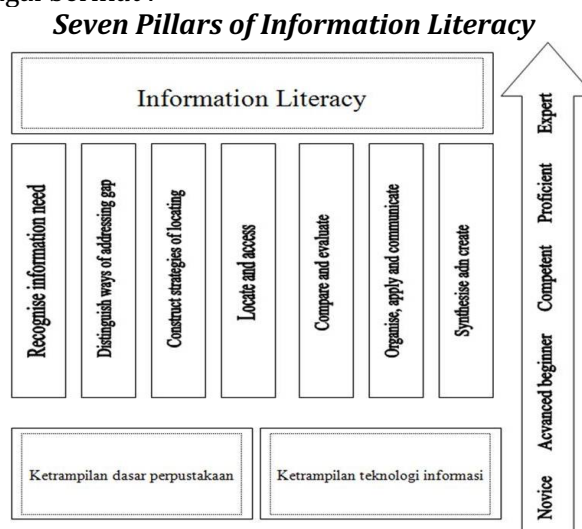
gai berikut :

Seven Pillars of Information Literacy

Information Literacy

Recognise information need

Distinguish ways of addressing gap

Construct strategies of locating

Locate and access

Compare and evaluate

Organise, apply and communicate

Synthesise adn create

Ketrampilan dasar perpustakaan

Ketrampilan teknologi informasi

Expert

Proficient

Competent

Acvanced beginner

Novice